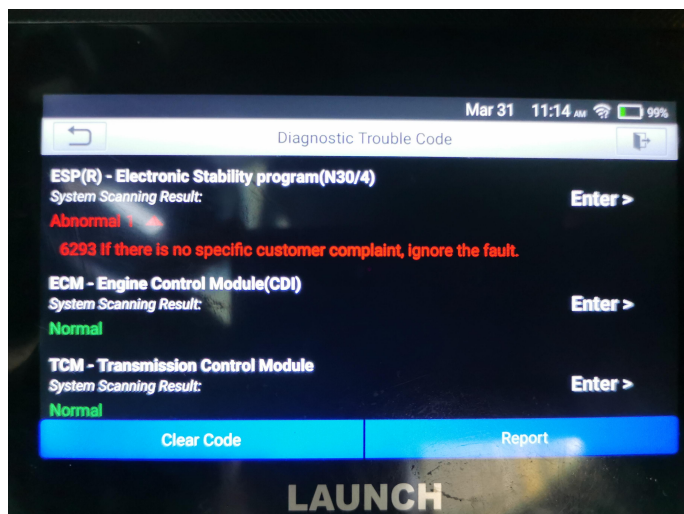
Mar 31 11:14 AM 99%

Diagnostic Trouble Code

ESP(R) - Electronic Stability program(N30/4)
System Scanning Result:
Abnormal 1
Enter >
6293 If there is no specific customer complaint, ignore the fault.

ECM - Engine Control Module(CDI)
System Scanning Result:
Normal
Enter >

TCM - Transmission Control Module
System Scanning Result:
Normal
Enter >

Clear Code
Report

LAUNCH